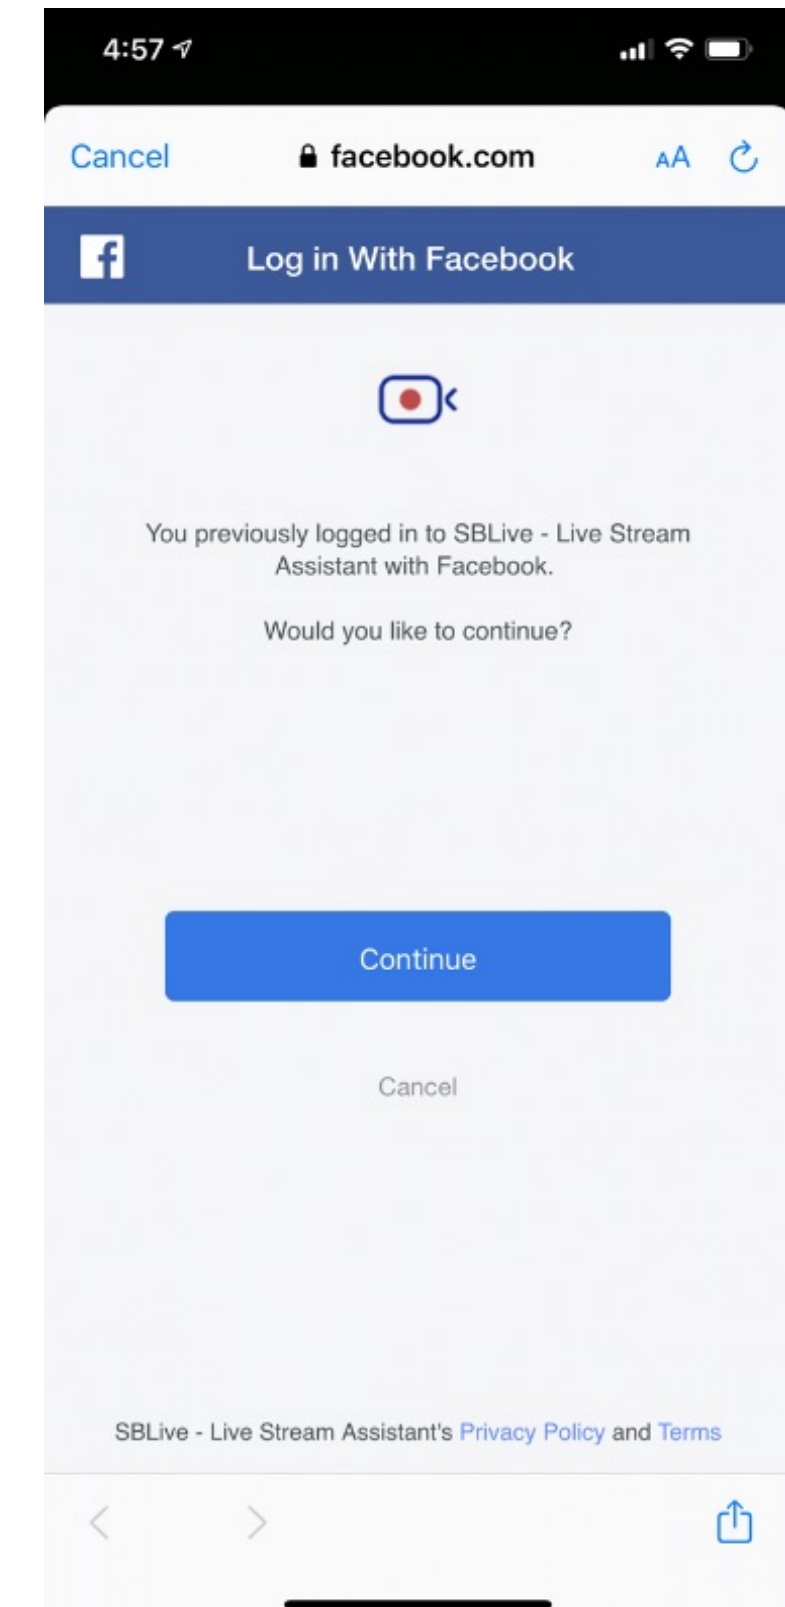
4:57

Cancel facebook.com AA

Log in With Facebook

You previously logged in to SBLive - Live Stream Assistant with Facebook.

Would you like to continue?

Continue

Cancel

SBLive - Live Stream Assistant's Privacy Policy and Terms